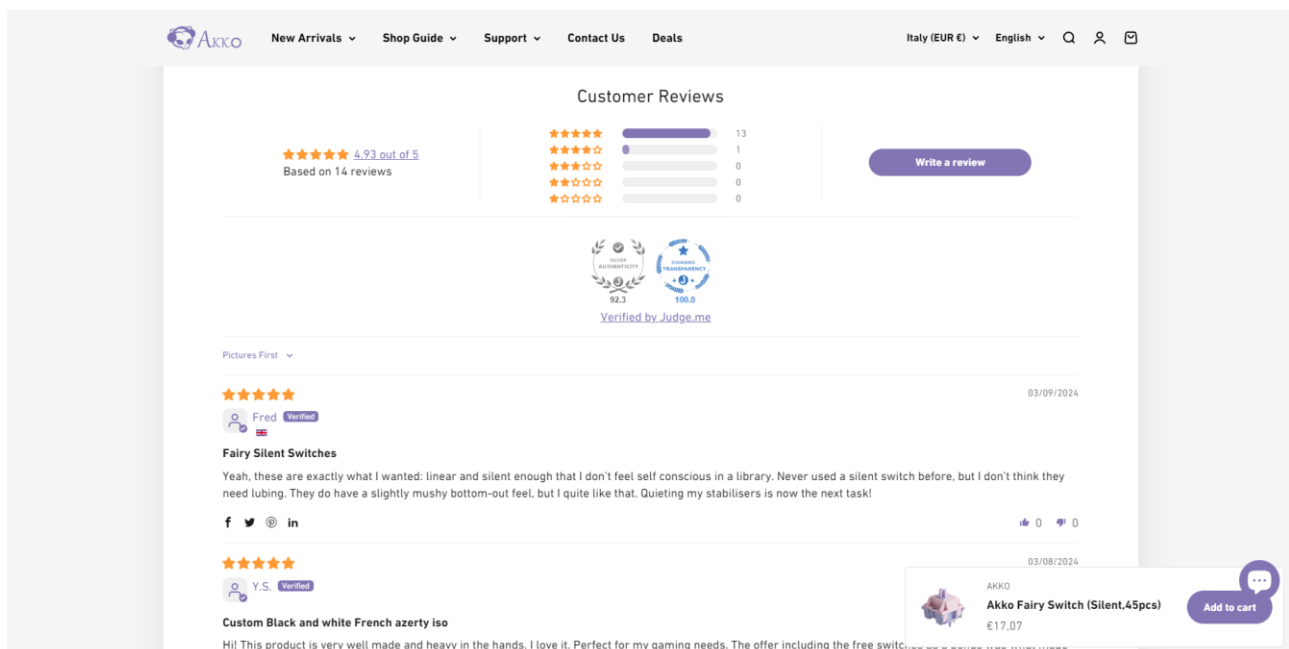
AKKO New Arrivals Shop Guide Support Contact Us Deals Italy (EUR €) English

Customer Reviews

4.93 out of 5
Based on 14 reviews

13
1
0
0
0

Write a review

SILVER AUTHENTICITY 92.3
DIAMOND TRANSPARENCY 100.0
Verified by Judge.me

Pictures First

03/09/2024
Fred Verified

Fairy Silent Switches

Yeah, these are exactly what I wanted: linear and silent enough that I don't feel self conscious in a library. Never used a silent switch before, but I don't think they need lubing. They do have a slightly mushy bottom-out feel, but I quite like that. Quieting my stabilisers is now the next task!

0 0

03/08/2024
Y.S. Verified

Custom Black and white French azerty iso

Hi! This product is very well made and heavy in the hands. I love it. Perfect for my gaming needs. The offer including the free switc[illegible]

AKKO
Akko Fairy Switch (Silent,45pcs)
€17,07
Add to cart